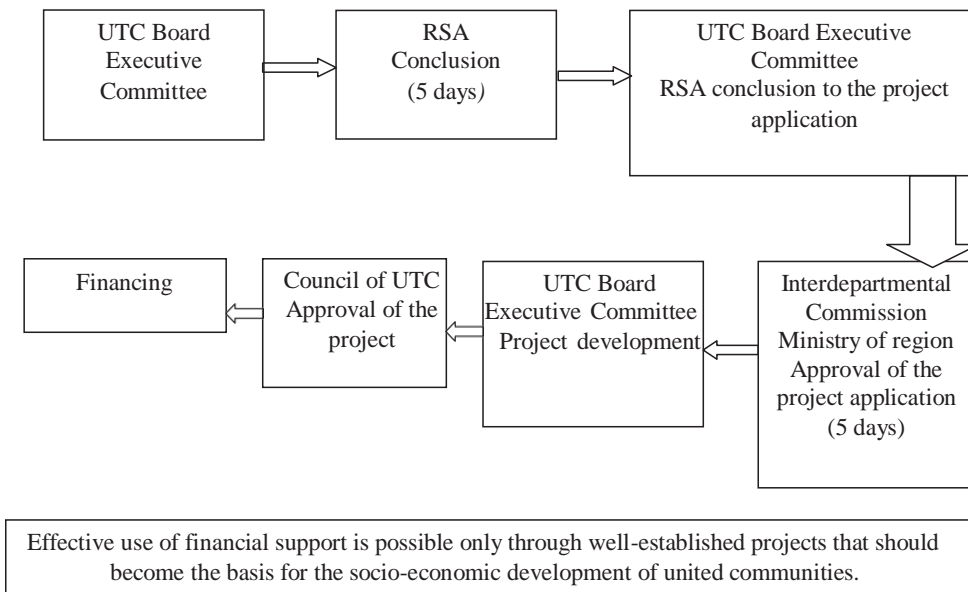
UTC Board Executive Committee

RSA Conclusion (5 days)

UTC Board Executive Committee RSA conclusion to the project application

Interdepartmental Commission Ministry of region Approval of the project application (5 days)

UTC Board Executive Committee Project development

Council of UTC Approval of the project

Financing

Effective use of financial support is possible only through well-established projects that should become the basis for the socio-economic development of united communities.